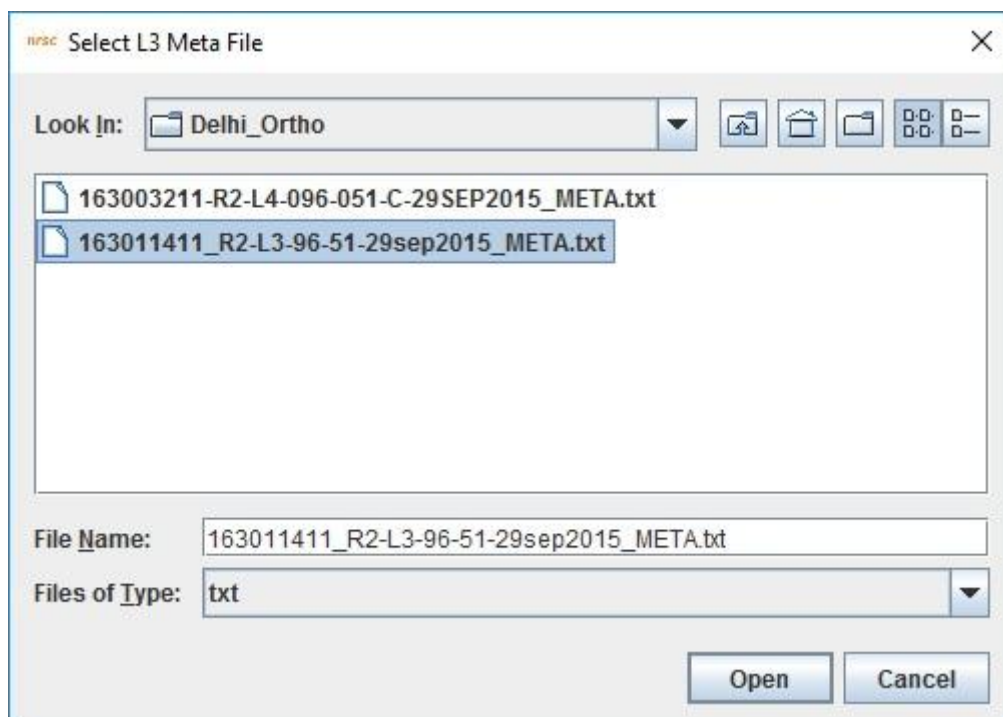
nrsc Select L3 Meta File

×

Look In: Delhi_Ortho

163003211-R2-L4-096-051-C-29SEP2015_META.txt
163011411_R2-L3-96-51-29sep2015_META.txt

File Name: 163011411_R2-L3-96-51-29sep2015_META.txt

Files of Type: txt

Open Cancel